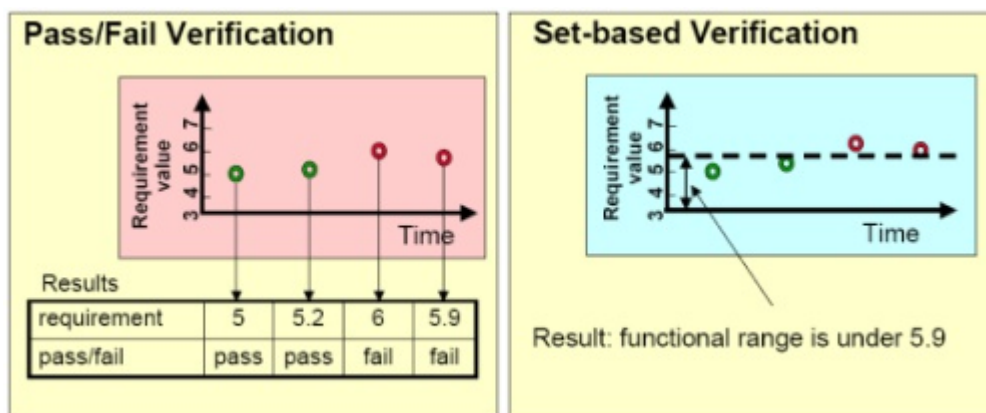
Pass/Fail Verification

Requirement value

3 4 5 6 7

Time

Results

| requirement | 5 | 5.2 | 6 | 5.9 |
|---|---|---|---|---|
| pass/fail | pass | pass | fail | fail |

Set-based Verification

Requirement value

3 4 5 6 7

Time

Result: functional range is under 5.9